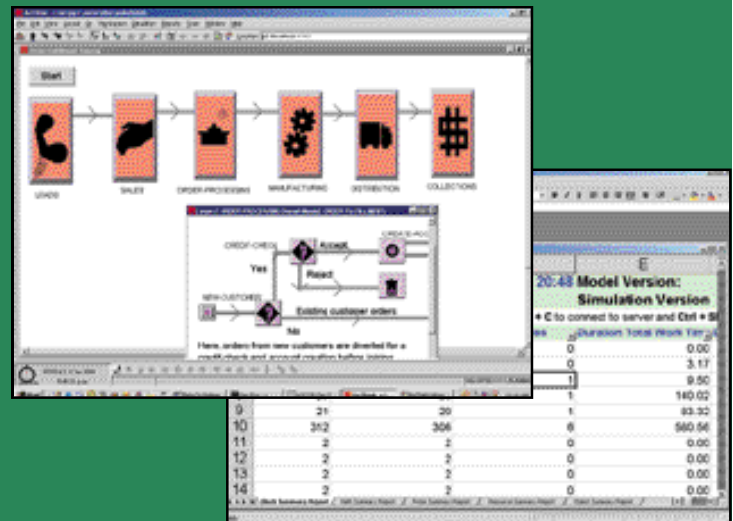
Start

LEADS

SALES

ORDER PROCESSING

MANUFACTURING

DISTRIBUTION

COLLECTIONS

CREDIT-CHECK

Accept

Yes

Reject

NEW-CUSTOMER

Existing customer orders

No

Here, orders from new customers are diverted for a credit check and account creation before joining

20:48 Model Version:
Simulation Version

+ C to connect to server and Ctrl + S

E

Duration Total Work Time

| | | | | |
|---|---|---|---|---|
| | | | 0 | 0.00 |
| | | | 0 | 3.17 |
| | | | 1 | 9.50 |
| | | | 1 | 140.02 |
| 9 | 21 | 20 | 1 | 93.33 |
| 10 | 312 | 306 | 6 | 560.56 |
| 11 | 2 | 2 | 0 | 0.00 |
| 12 | 2 | 2 | 0 | 0.00 |
| 13 | 2 | 2 | 0 | 0.00 |
| 14 | 2 | 2 | 0 | 0.00 |

Work Summary Report